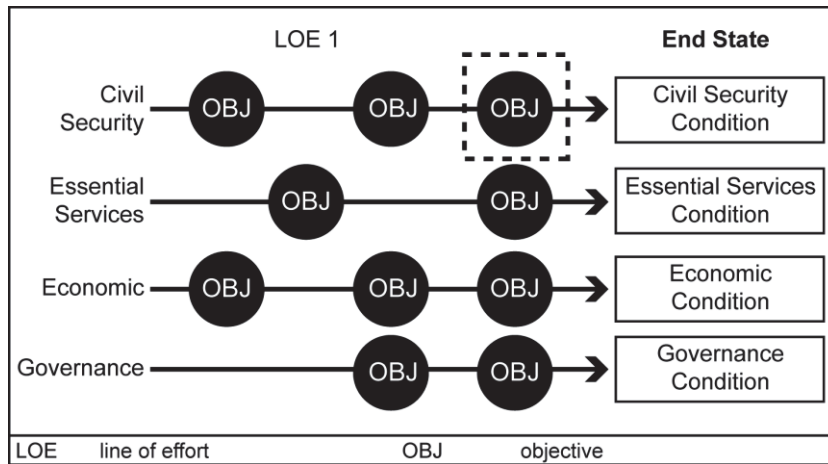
LOE 1

End State

Civil Security OBJ OBJ OBJ Civil Security Condition

Essential Services OBJ OBJ Essential Services Condition

Economic OBJ OBJ OBJ Economic Condition

Governance OBJ OBJ Governance Condition

LOE line of effort OBJ objective